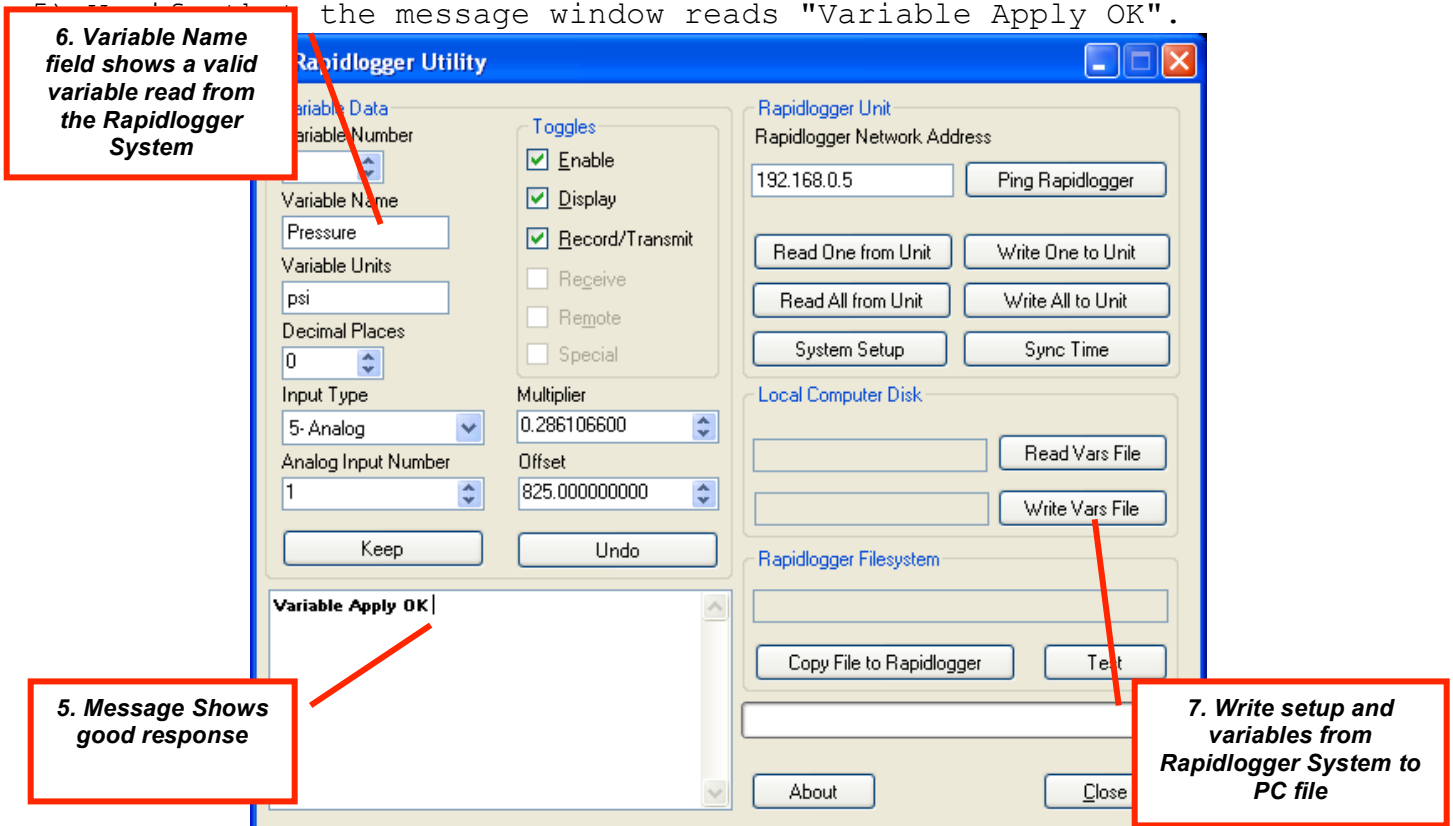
5) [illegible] the message window reads "Variable Apply OK".

6. Variable Name field shows a valid variable read from the Rapidlogger System

Rapidlogger Utility

Variable Data
Variable Number
Variable Name
Pressure
Variable Units
psi
Decimal Places
0
Input Type
5- Analog
Analog Input Number
1
Keep

Toggles
Enable
Display
Record/Transmit
Receive
Remote
Special
Multiplier
0.286106600
Offset
825.000000000
Undo

Rapidlogger Unit
Rapidlogger Network Address
192.168.0.5
Ping Rapidlogger
Read One from Unit
Write One to Unit
Read All from Unit
Write All to Unit
System Setup
Sync Time

Local Computer Disk
Read Vars File
Write Vars File

Rapidlogger Filesystem
Copy File to Rapidlogger
Test

Variable Apply OK

About
Close

5. Message Shows good response

7. Write setup and variables from Rapidlogger System to PC file